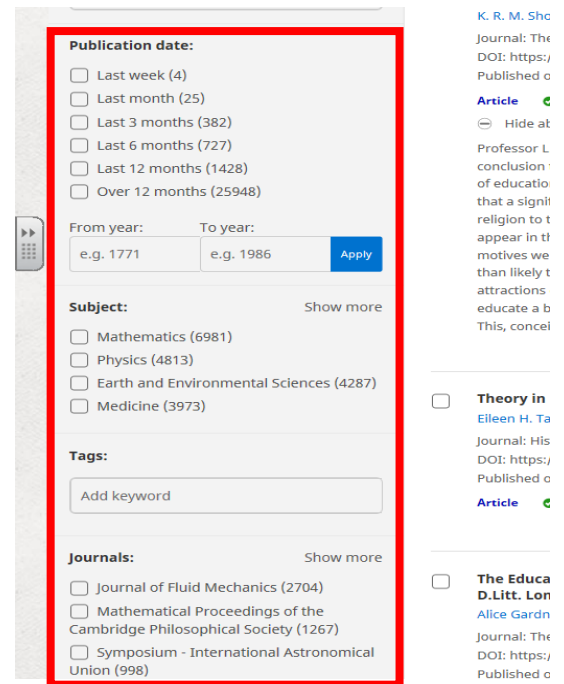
Publication date:

Last week (4)
Last month (25)
Last 3 months (382)
Last 6 months (727)
Last 12 months (1428)
Over 12 months (25948)

From year: e.g. 1771
To year: e.g. 1986
Apply

Subject: Show more

Mathematics (6981)
Physics (4813)
Earth and Environmental Sciences (4287)
Medicine (3973)

Tags:

Add keyword

Journals: Show more

Journal of Fluid Mechanics (2704)
Mathematical Proceedings of the Cambridge Philosophical Society (1267)
Symposium - International Astronomical Union (998)

K. R. M. Sho
Journal: The
DOI: https:/
Published o
Article
Hide ab
Professor L
conclusion
of educatio
that a signi
religion to
appear in th
motives we
than likely
attractions
educate a b
This, concei

Theory in
Eileen H. Ta
Journal: His
DOI: https:/
Published o
Article

The Educa
D.Litt. Lon
Alice Gardn
Journal: The
DOI: https:/
Published o